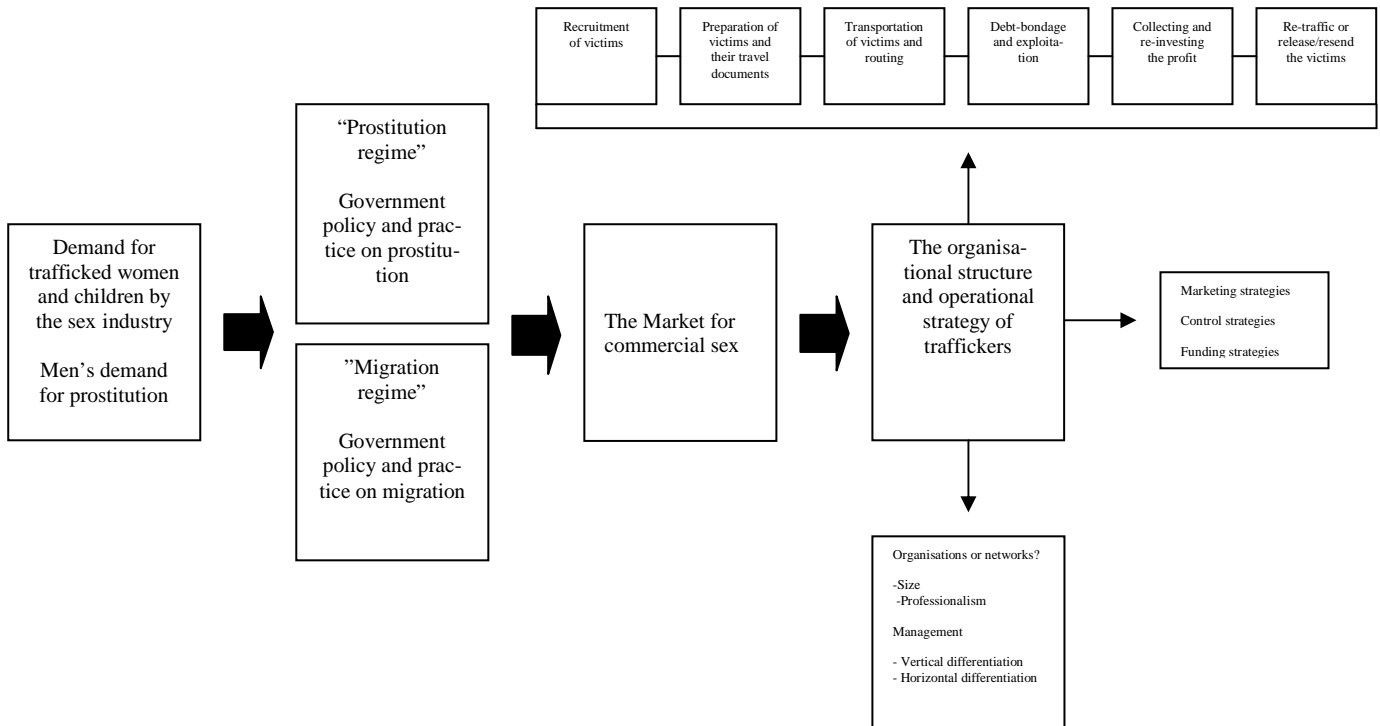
Recruitment of victims

Preparation of victims and their travel documents

Transportation of victims and routing

Debt-bondage and exploitation

Collecting and re-investing the profit

Re-traffic or release/resend the victims

Demand for trafficked women and children by the sex industry

Men's demand for prostitution

"Prostitution regime"

Government policy and practice on prostitution

"Migration regime"

Government policy and practice on migration

The Market for commercial sex

The organisational structure and operational strategy of traffickers

Marketing strategies

Control strategies

Funding strategies

Organisations or networks?

-Size
-Professionalism

Management

- Vertical differentiation
- Horizontal differentiation